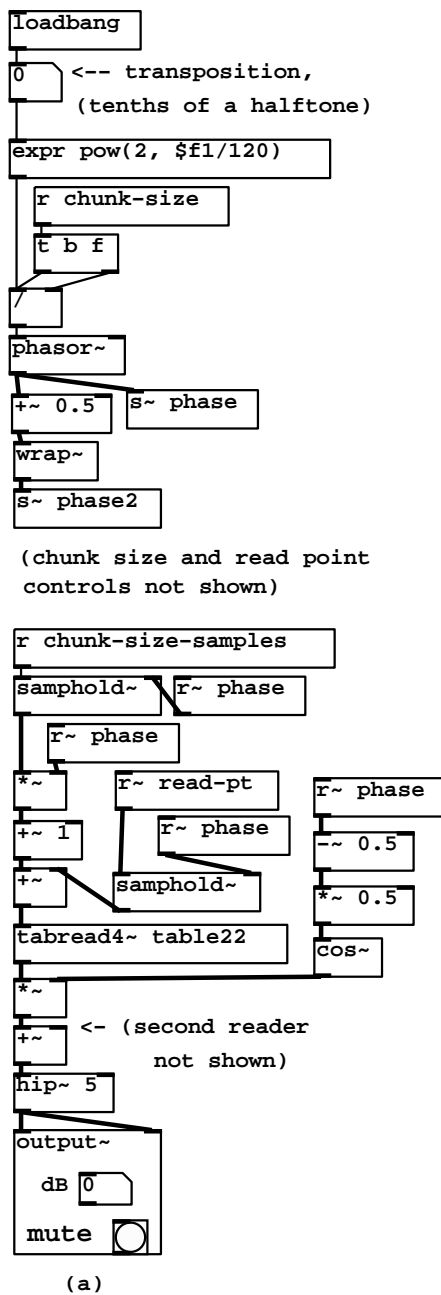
loadbang

0 <-- transposition, (tenths of a halftone)

expr pow(2, $f1/120)

r chunk-size

t b f

/

phasor~

+~ 0.5

s~ phase

wrap~

s~ phase2

(chunk size and read point controls not shown)

r chunk-size-samples

samphold~

r~ phase

r~ phase

*~

r~ read-pt

r~ phase

+~ 1

r~ phase

-~ 0.5

+~

samphold~

*~ 0.5

tabread4~ table22

cos~

*~

+~ <- (second reader not shown)

hip~ 5

output~

dB 0

mute

(a)